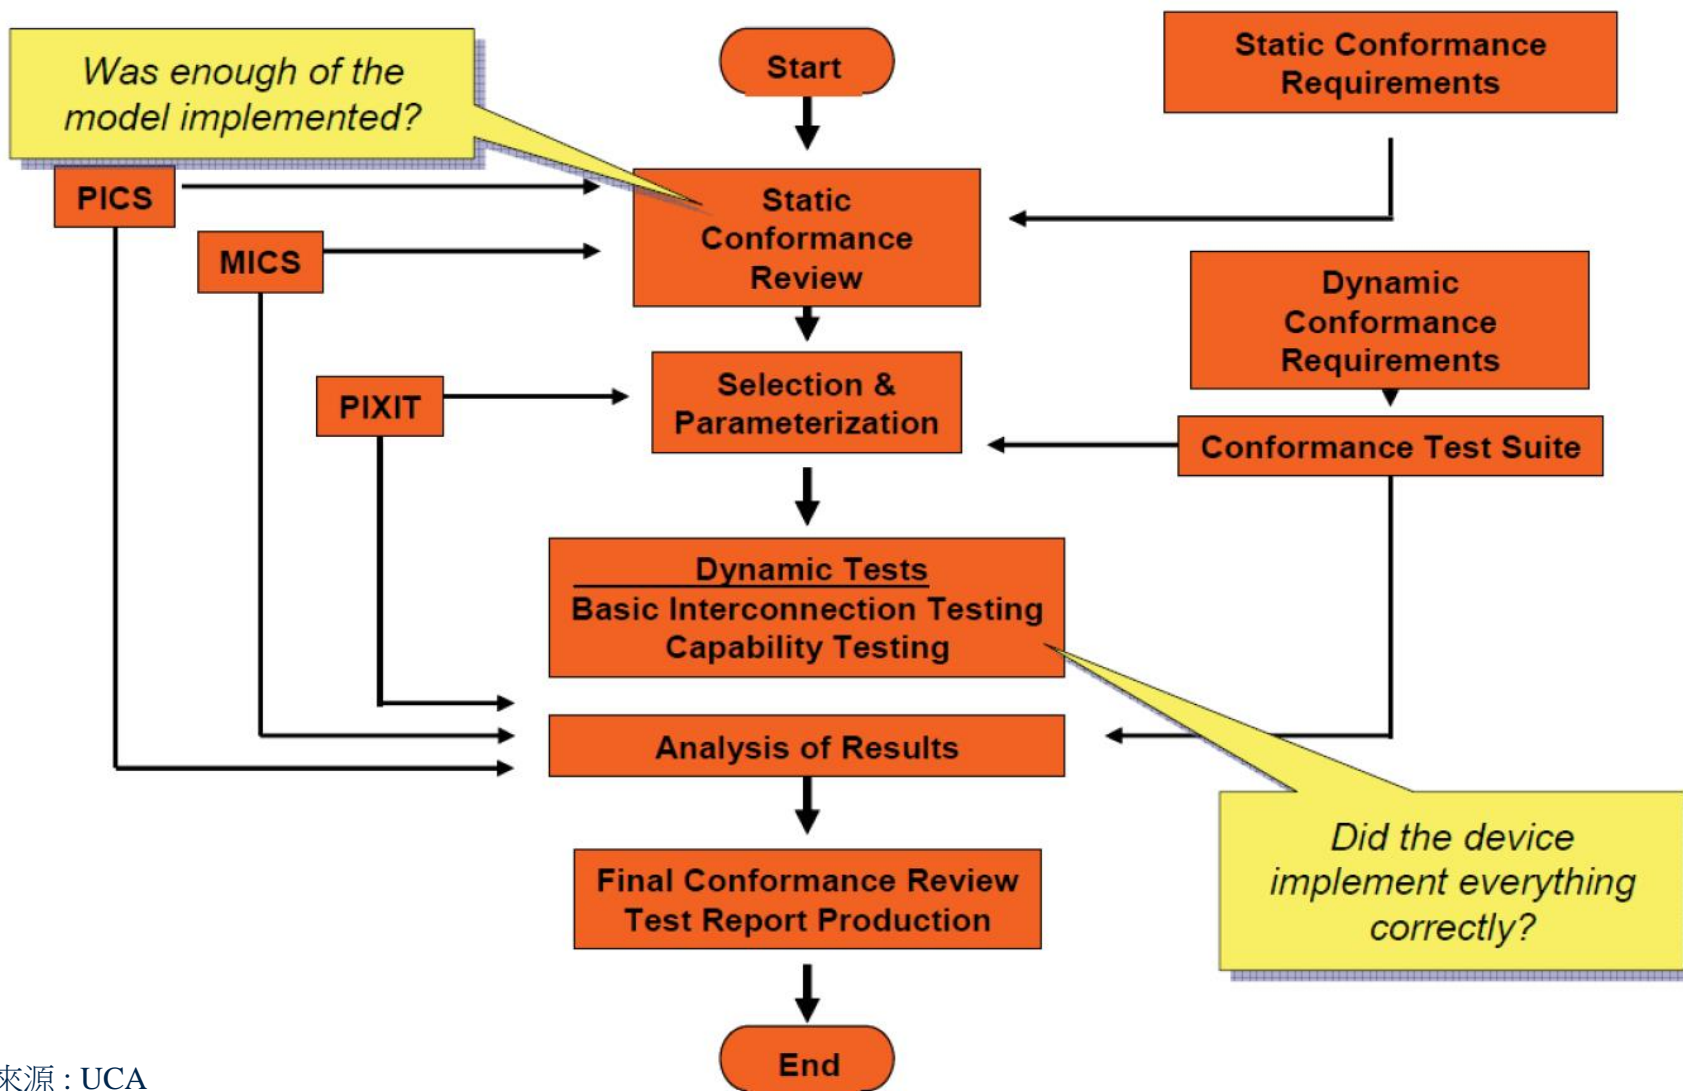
Was enough of the model implemented?

Start

Static Conformance Requirements

PICS

Static Conformance Review

MICS

Dynamic Conformance Requirements

PIXIT

Selection & Parameterization

Conformance Test Suite

Dynamic Tests
Basic Interconnection Testing
Capability Testing

Analysis of Results

Did the device implement everything correctly?

Final Conformance Review
Test Report Production

End

來源：UCA